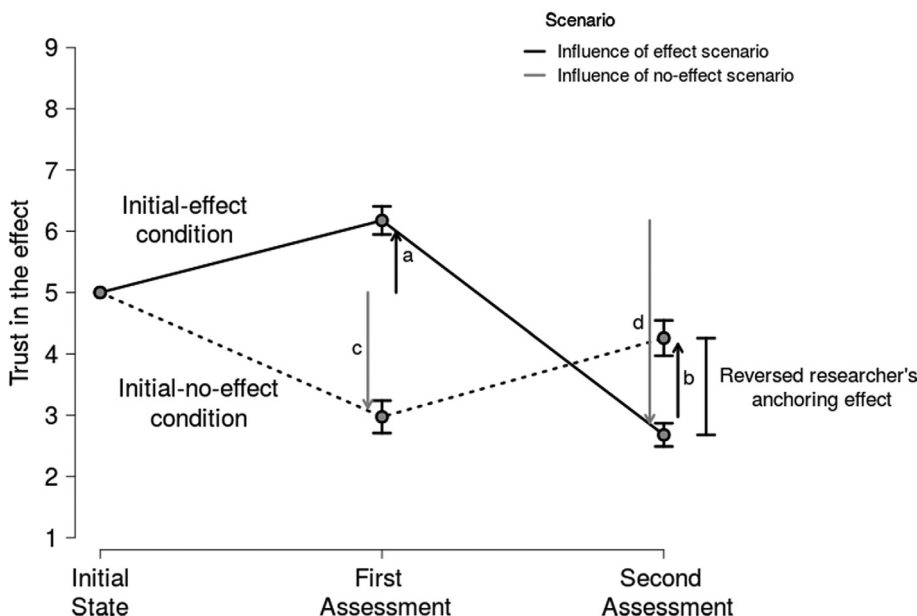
Scenario
Influence of effect scenario
Influence of no-effect scenario

9
8
7
6
5
4
3
2
1

Trust in the effect

Initial-effect condition

Initial-no-effect condition

a
c
d
b

Reversed researcher's anchoring effect

Initial State
First Assessment
Second Assessment